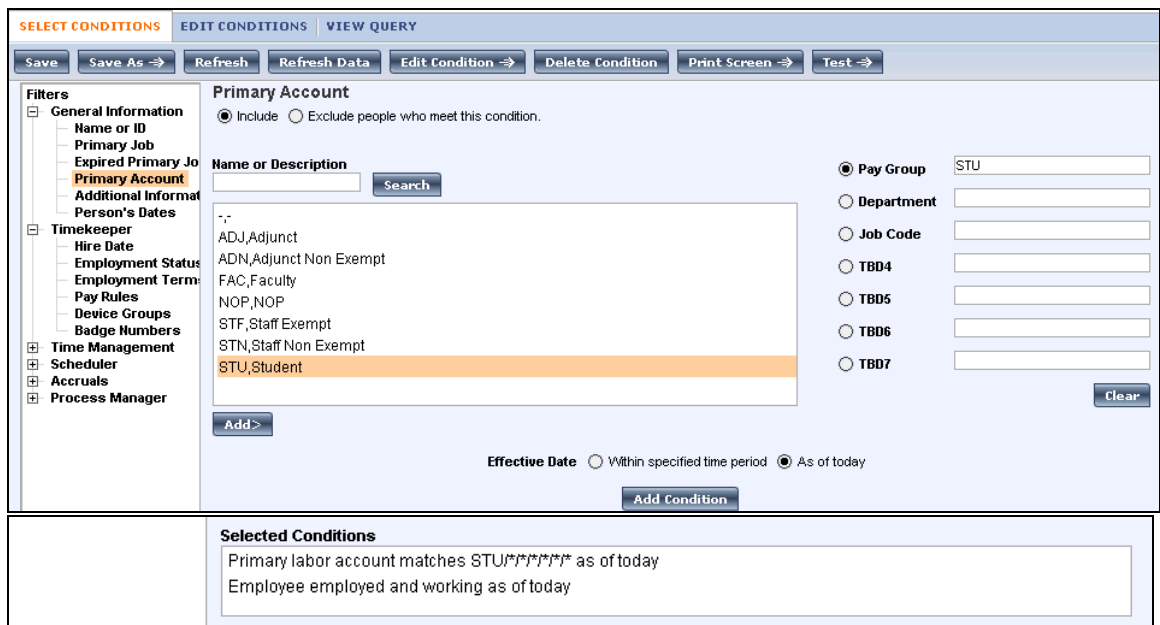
SELECT CONDITIONS | EDIT CONDITIONS | VIEW QUERY

Save | Save As ⇒ | Refresh | Refresh Data | Edit Condition ⇒ | Delete Condition | Print Screen ⇒ | Test ⇒

Filters
General Information
Name or ID
Primary Job
Expired Primary Jo
Primary Account
Additional Informat
Person's Dates
Timekeeper
Hire Date
Employment Status
Employment Term
Pay Rules
Device Groups
Badge Numbers
Time Management
Scheduler
Accruals
Process Manager

Primary Account

Include   Exclude people who meet this condition.

Name or Description

Search

-,-
ADJ,Adjunct
ADN,Adjunct Non Exempt
FAC,Faculty
NOP,NOP
STF,Staff Exempt
STN,Staff Non Exempt
STU,Student

Add>

Pay Group STU
Department
Job Code
TBD4
TBD5
TBD6
TBD7

Clear

Effective Date   Within specified time period   As of today

Add Condition

Selected Conditions
Primary labor account matches STU/*/*/*/*/*/* as of today
Employee employed and working as of today